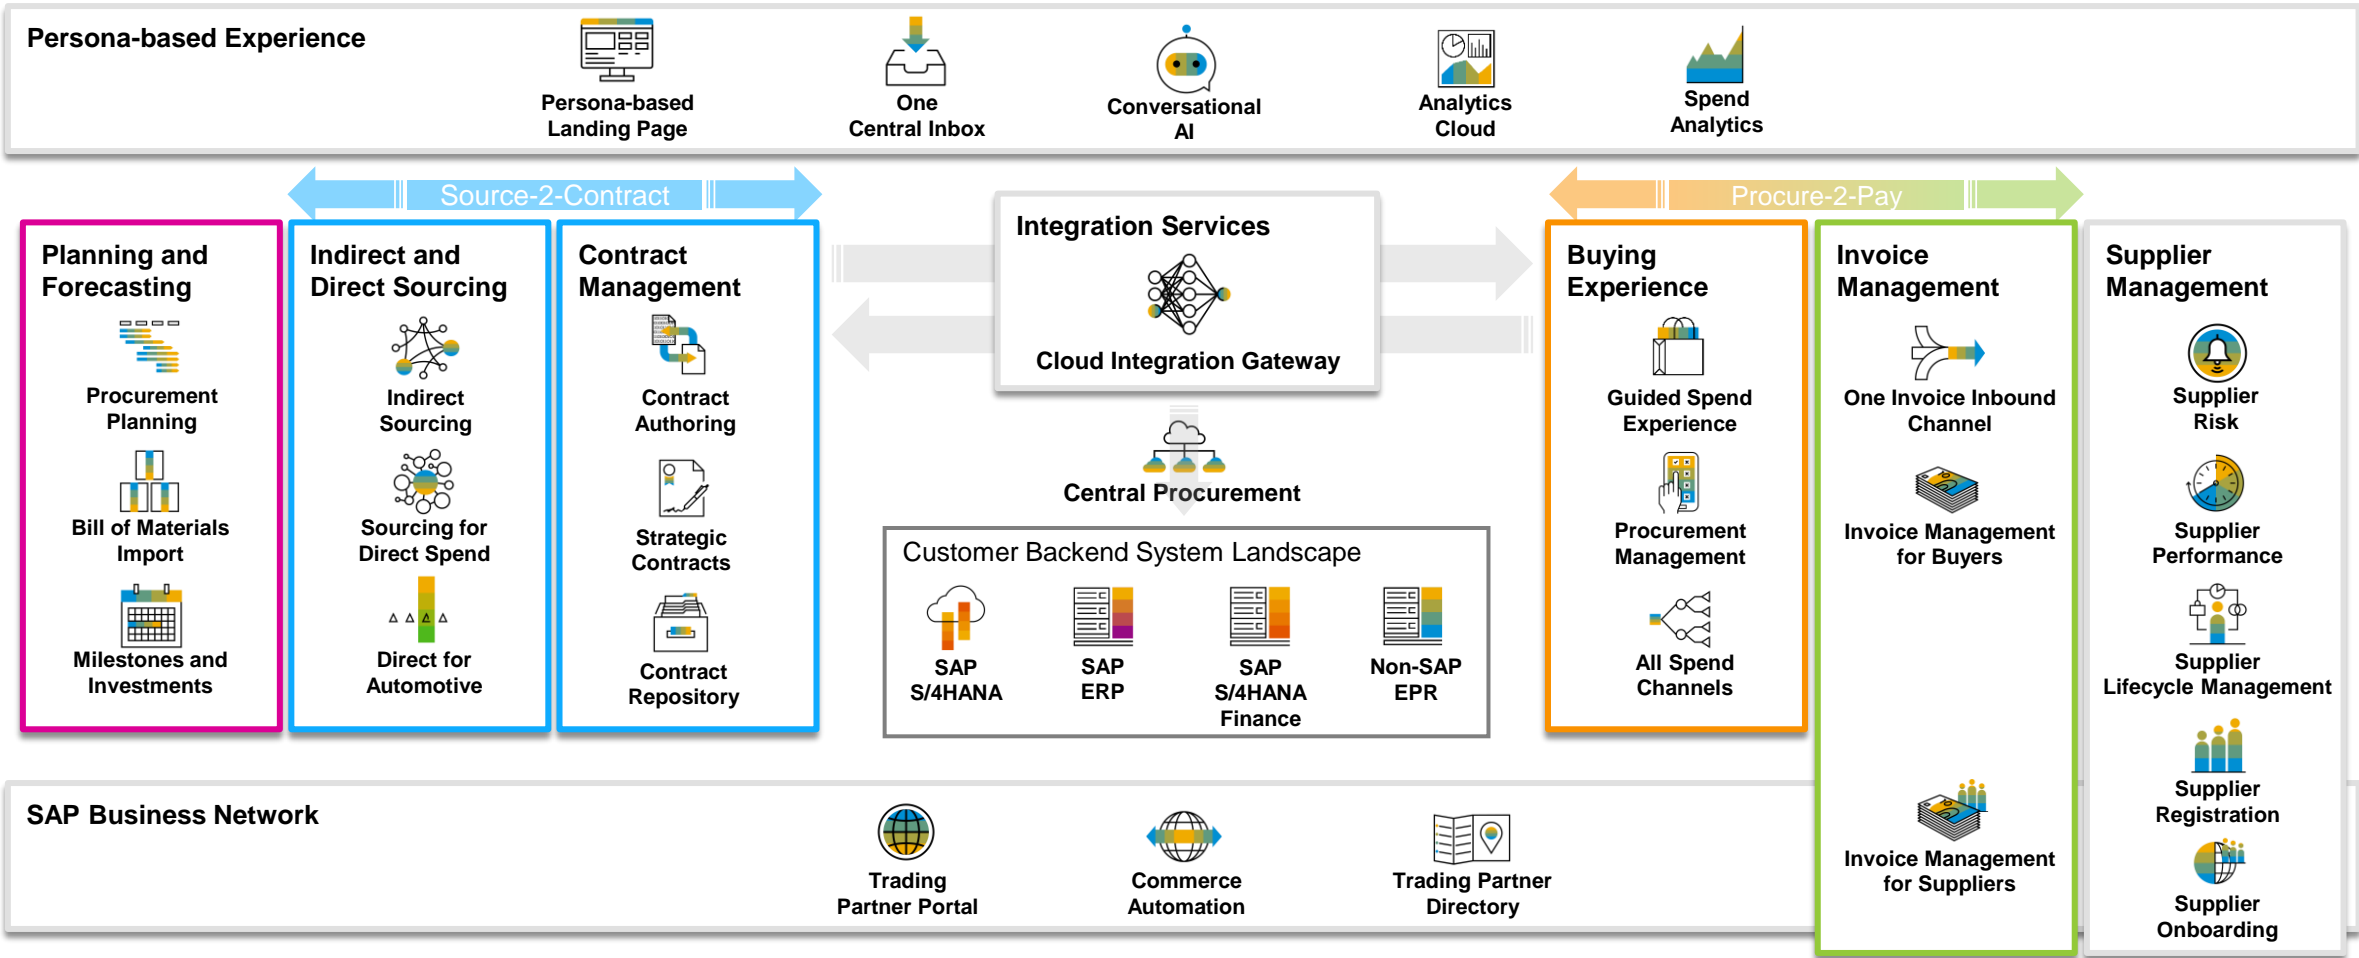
Persona-based Experience

Persona-based Landing Page

One Central Inbox

Conversational AI

Analytics Cloud

Spend Analytics

Source-2-Contract

Procure-2-Pay

Planning and Forecasting

Procurement Planning

Bill of Materials Import

Milestones and Investments

Indirect and Direct Sourcing

Indirect Sourcing

Sourcing for Direct Spend

Direct for Automotive

Contract Management

Contract Authoring

Strategic Contracts

Contract Repository

Integration Services

Cloud Integration Gateway

Central Procurement

Customer Backend System Landscape

SAP S/4HANA

SAP ERP

SAP S/4HANA Finance

Non-SAP EPR

Buying Experience

Guided Spend Experience

Procurement Management

All Spend Channels

Invoice Management

One Invoice Inbound Channel

Invoice Management for Buyers

Invoice Management for Suppliers

Supplier Management

Supplier Risk

Supplier Performance

Supplier Lifecycle Management

Supplier Registration

Supplier Onboarding

SAP Business Network

Trading Partner Portal

Commerce Automation

Trading Partner Directory